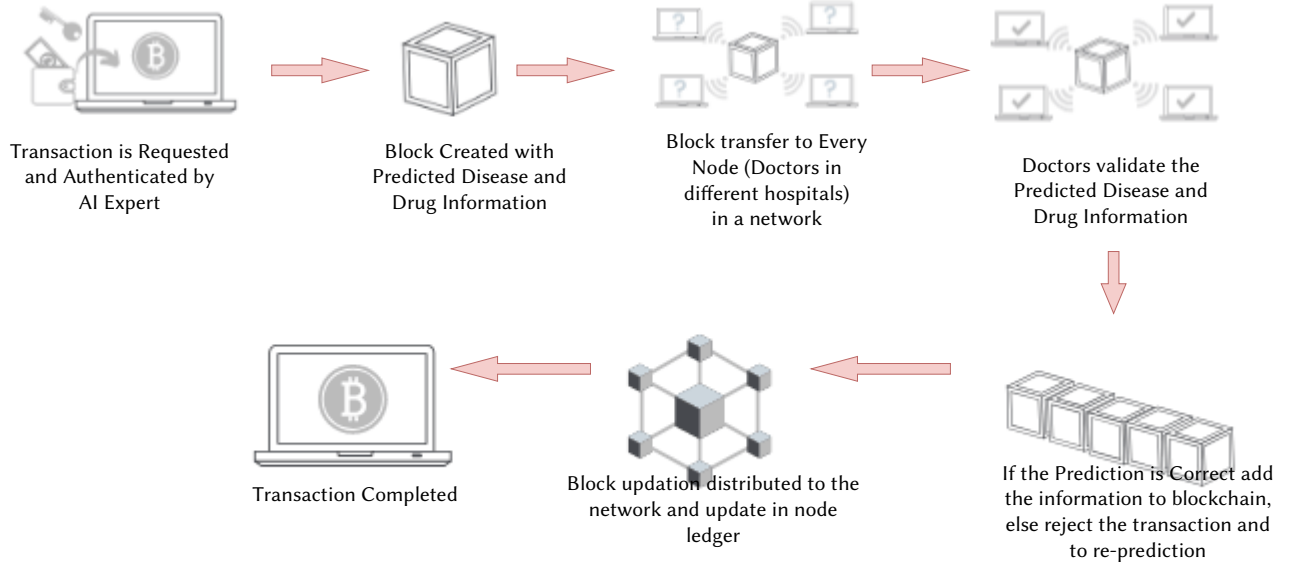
Transaction is Requested and Authenticated by AI Expert

Block Created with Predicted Disease and Drug Information

Block transfer to Every Node (Doctors in different hospitals) in a network

Doctors validate the Predicted Disease and Drug Information

If the Prediction is Correct add the information to blockchain, else reject the transaction and to re-prediction

Block updation distributed to the network and update in node ledger

Transaction Completed